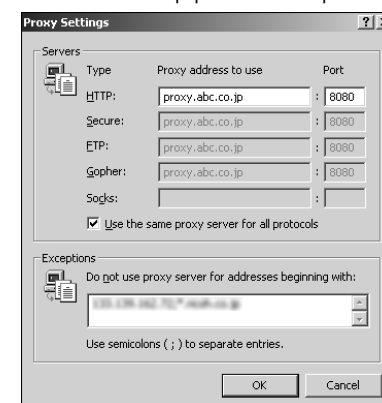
Proxy Settings

?

Servers

Type

Proxy address to use

Port

HTTP:

proxy.abc.co.jp

:

8080

Secure:

proxy.abc.co.jp

:

8080

FTP:

proxy.abc.co.jp

:

8080

Gopher:

proxy.abc.co.jp

:

8080

Socks:

:

Use the same proxy server for all protocols

Exceptions

Do not use proxy server for addresses beginning with:

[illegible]

Use semicolons ( ; ) to separate entries.

OK

Cancel